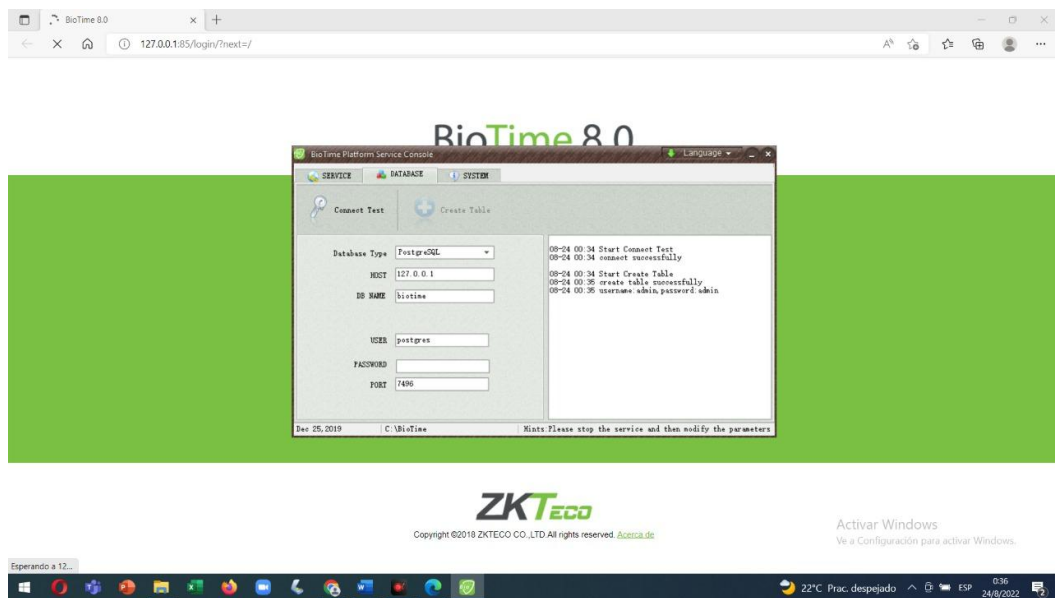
BioTime 8.0

127.0.0.1:85/login/?next=/

BioTime 8.0

BioTime Platform Service Console

Language

SERVICE DATABASE SYSTEM

Connect Test Create Table

Database Type PostgreSQL

HOST 127.0.0.1

DB NAME biotime

USER postgres

PASSWORD

PORT 7496

08-24 00:34 Start Connect Test
08-24 00:34 connect successfully

08-24 00:34 Start Create Table
08-24 00:35 create table successfully
08-24 00:35 username:admin,password:admin

Dec 25, 2019 C:\BioTime Hints:Please stop the service and then modify the parameters

ZKTeco

Copyright ©2018 ZKTECO CO.,LTD All rights reserved. Acerca de

Activar Windows
Ve a Configuración para activar Windows.

Esperando a 12...

22°C Prac. despejado ESP 0:36 24/8/2022